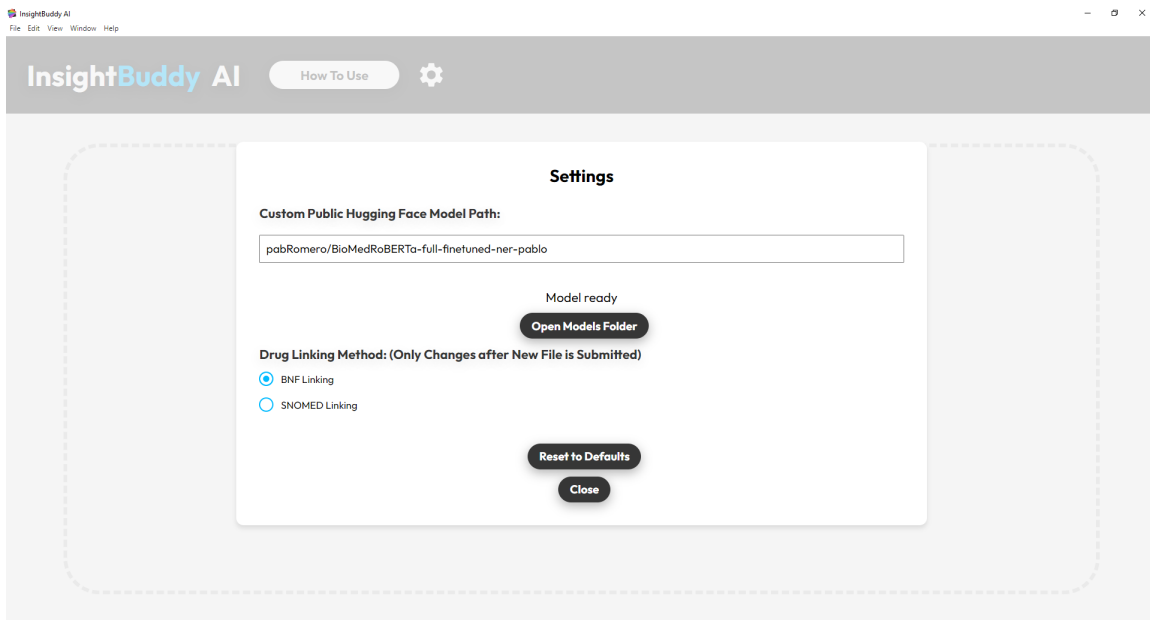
InsightBuddy AI
File Edit View Window Help

InsightBuddy AI
How To Use

Settings

Custom Public Hugging Face Model Path:

pabRomero/BioMedRoBERTa-full-finetuned-ner-pablo

Model ready
Open Models Folder

Drug Linking Method: (Only Changes after New File is Submitted)
BNF Linking
SNOMED Linking

Reset to Defaults
Close